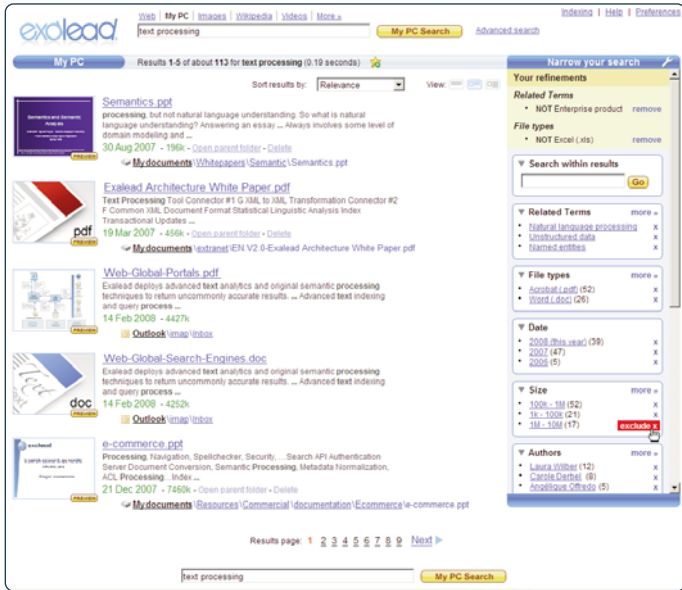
exalead

Web | My PC | Images | Wikipedia | Videos | More »

text processing

My PC Search

Advanced search

Indexing | Help | Preferences

My PC

Results 1-5 of about 113 for text processing (0.19 seconds)

Sort results by: Relevance

View:

Semantics and Semantic Analysis

PREVIEW

Semantics.ppt

processing, but not natural language understanding. So what is natural language understanding? Answering an essay ... Always involves some level of domain modeling and ...

30 Aug 2007 - 196k - Open parent folder - Delete

My documents\Whitepapers\Semantic\Semantics.ppt

pdf

PREVIEW

Exalead Architecture White Paper.pdf

Text Processing Tool Connector #1 G XML to XML Transformation Connector #2 F Common XML Document Format Statistical Linguistic Analysis Index Transactional Updates ...

19 Mar 2007 - 456k - Open parent folder - Delete

My documents\extranet\EN V2.0-Exalead Architecture White Paper.pdf

PREVIEW

Web-Global-Portals.pdf

Exalead deploys advanced text analytics and original semantic processing techniques to return uncommonly accurate results. ... Advanced text indexing and query process ...

14 Feb 2008 - 4427k

Outlook\imap\inbox

doc

PREVIEW

Web-Global-Search-Engines.doc

Exalead deploys advanced text analytics and original semantic processing techniques to return uncommonly accurate results. ... Advanced text indexing and query process ...

14 Feb 2008 - 4252k

Outlook\imap\inbox

exalead

PREVIEW

e-commerce.ppt

Processing, Navigation, Spellchecker, Security, ... Search API Authentication Server Document Conversion, Semantic Processing, Metadata Normalization, ACL Processing ... Index ...

21 Dec 2007 - 7460k - Open parent folder - Delete

My documents\Resources\Commercial\documentation\Ecommerce\e-commerce.ppt

Results page: 1 2 3 4 5 6 7 8 9 Next

text processing

My PC Search

Narrow your search

Your refinements

Related Terms

• NOT Enterprise product remove

File types

• NOT Excel (.xls) remove

Search within results

Go

Related Terms more »

• Natural language processing x
• Unstructured data x
• Named entities x

File types more »

• Acrobat (.pdf) (52) x
• Word (.doc) (26) x

Date

• 2008 (this year) (39) x
• 2007 (47) x
• 2006 (5) x

Size more »

• 100k - 1M (52) x
• 1k - 100k (21) x
• 1M - 10M (17) exclude x

Authors more »

• Laura Wilber (12) x
• Carole Derbel (8) x
• Angelique Offredo (5) x